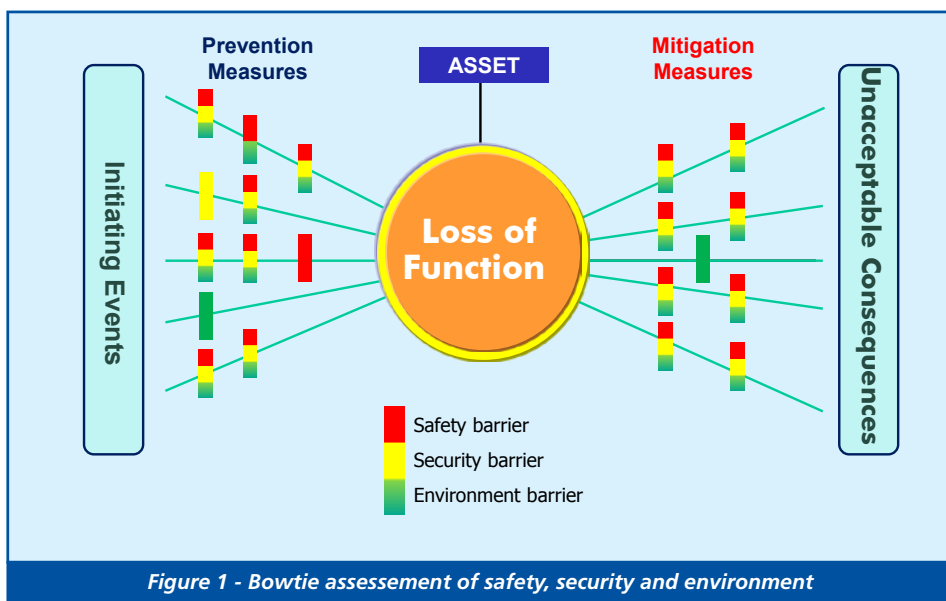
Prevention Measures

ASSET

Mitigation Measures

Initiating Events

Loss of Function

Unacceptable Consequences

Safety barrier

Security barrier

Environment barrier

Figure 1 - Bowtie assessement of safety, security and environment